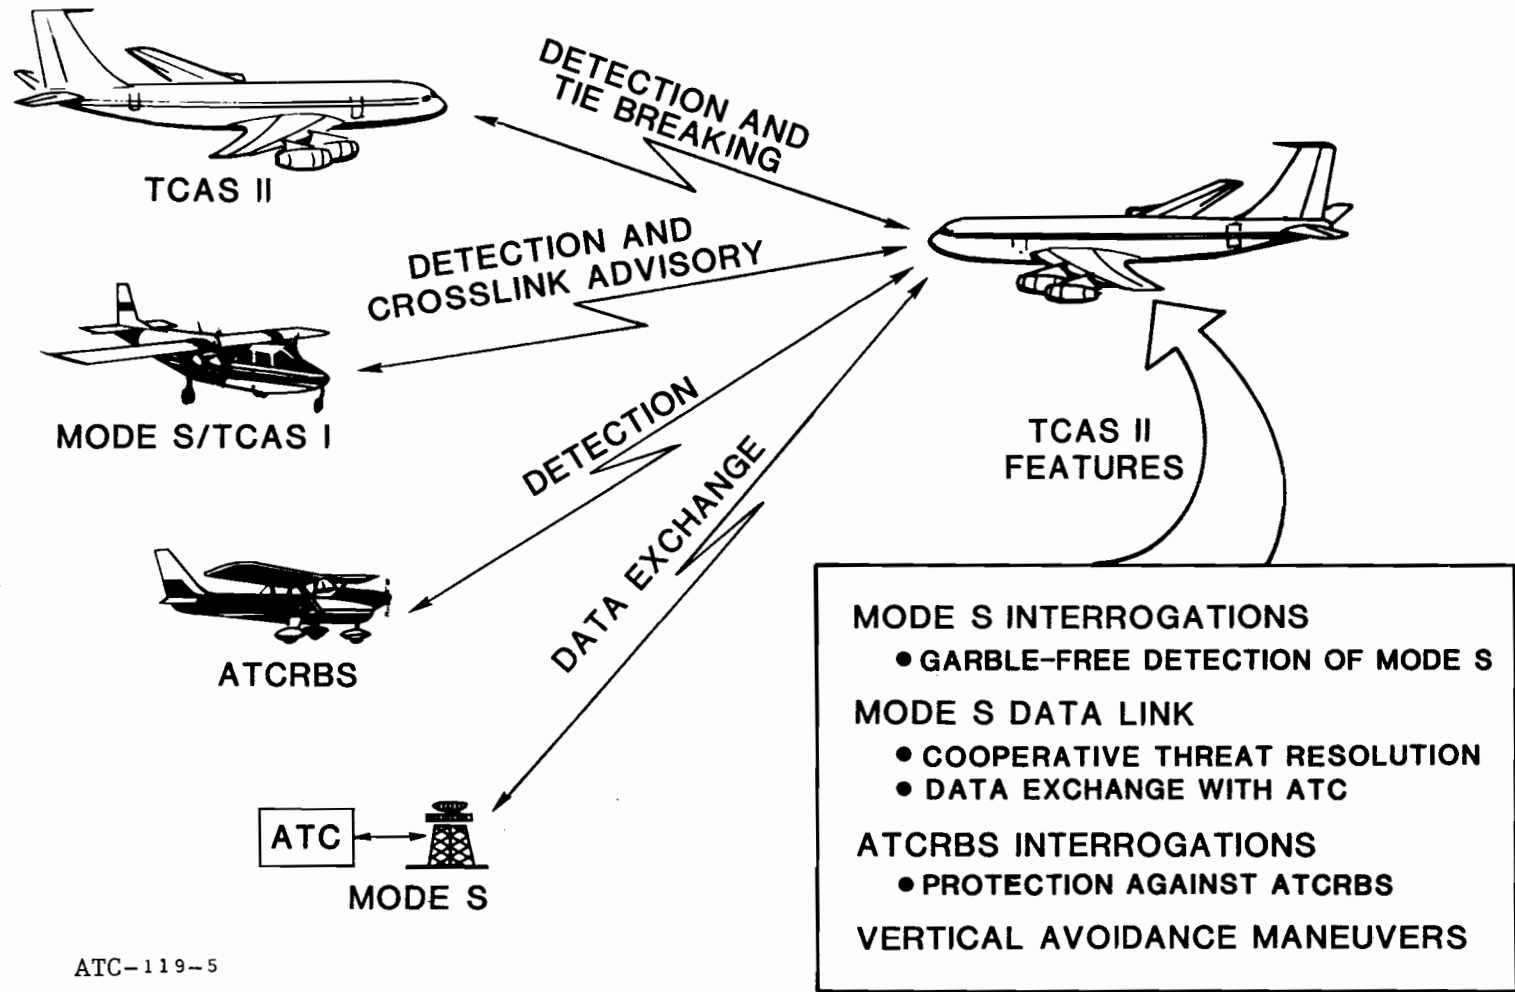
TCAS II

DETECTION AND TIE BREAKING

DETECTION AND CROSSLINK ADVISORY

MODE S/TCAS I

DETECTION

DATA EXCHANGE

ATCRBS

ATC

MODE S

TCAS II FEATURES

MODE S INTERROGATIONS
• GARBLE-FREE DETECTION OF MODE S

MODE S DATA LINK
• COOPERATIVE THREAT RESOLUTION
• DATA EXCHANGE WITH ATC

ATCRBS INTERROGATIONS
• PROTECTION AGAINST ATCRBS

VERTICAL AVOIDANCE MANEUVERS

ATC-119-5